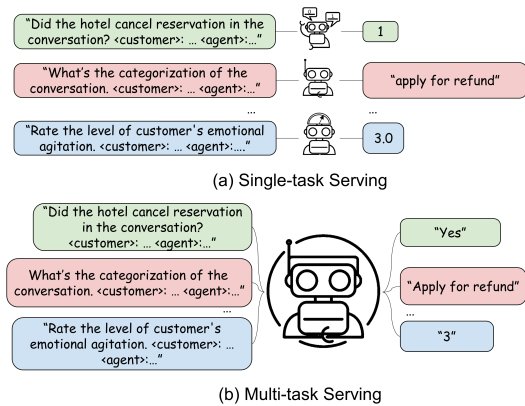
"Did the hotel cancel reservation in the conversation? <customer>: … <agent>:…"

1

"What's the categorization of the conversation. <customer>: … <agent>:…"

"apply for refund"

…

…

"Rate the level of customer's emotional agitation. <customer>: … <agent>:…"

3.0

(a) Single-task Serving

"Did the hotel cancel reservation in the conversation? <customer>: … <agent>:…"

"Yes"

What's the categorization of the conversation. <customer>: … <agent>:…"

"Apply for refund"

…

…

"Rate the level of customer's emotional agitation. <customer>: … <agent>:…"

"3"

(b) Multi-task Serving